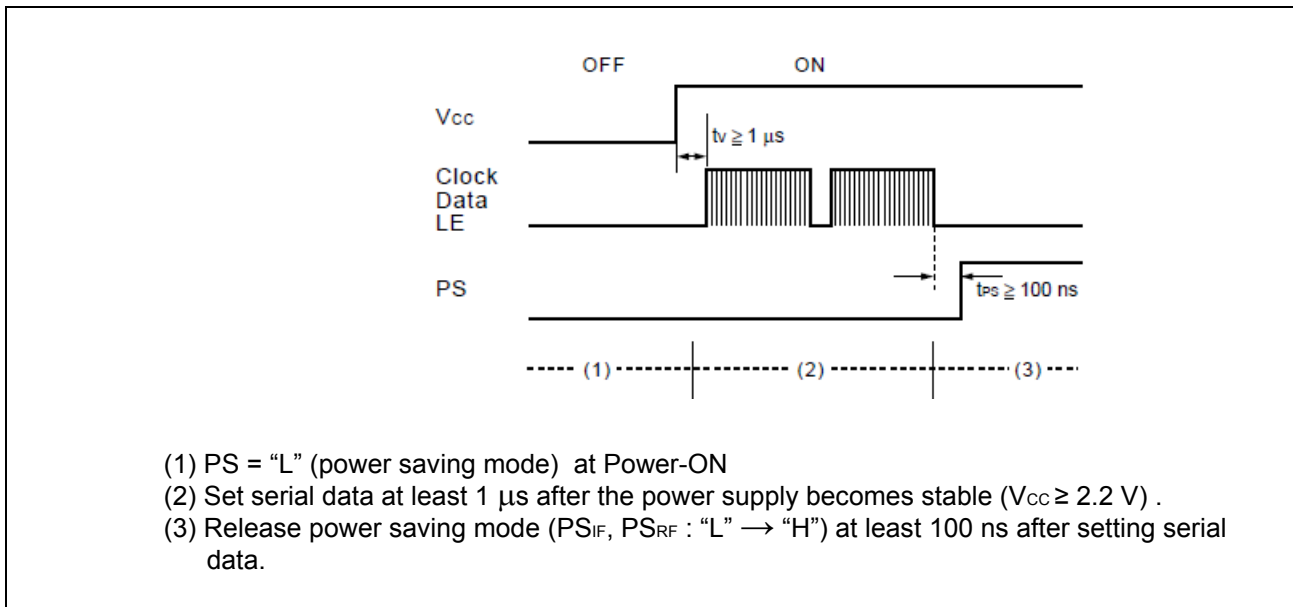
OFF

ON

Vcc

$t_V \geqq 1$ µs

Clock
Data
LE

PS

$t_{PS} \geqq 100$ ns

(1)

(2)

(3)

(1) PS = “L” (power saving mode) at Power-ON
(2) Set serial data at least 1 µs after the power supply becomes stable ($V_{CC} \geq 2.2$ V) .
(3) Release power saving mode ($PS_{IF}$, $PS_{RF}$ : “L” $\longrightarrow$ “H”) at least 100 ns after setting serial data.